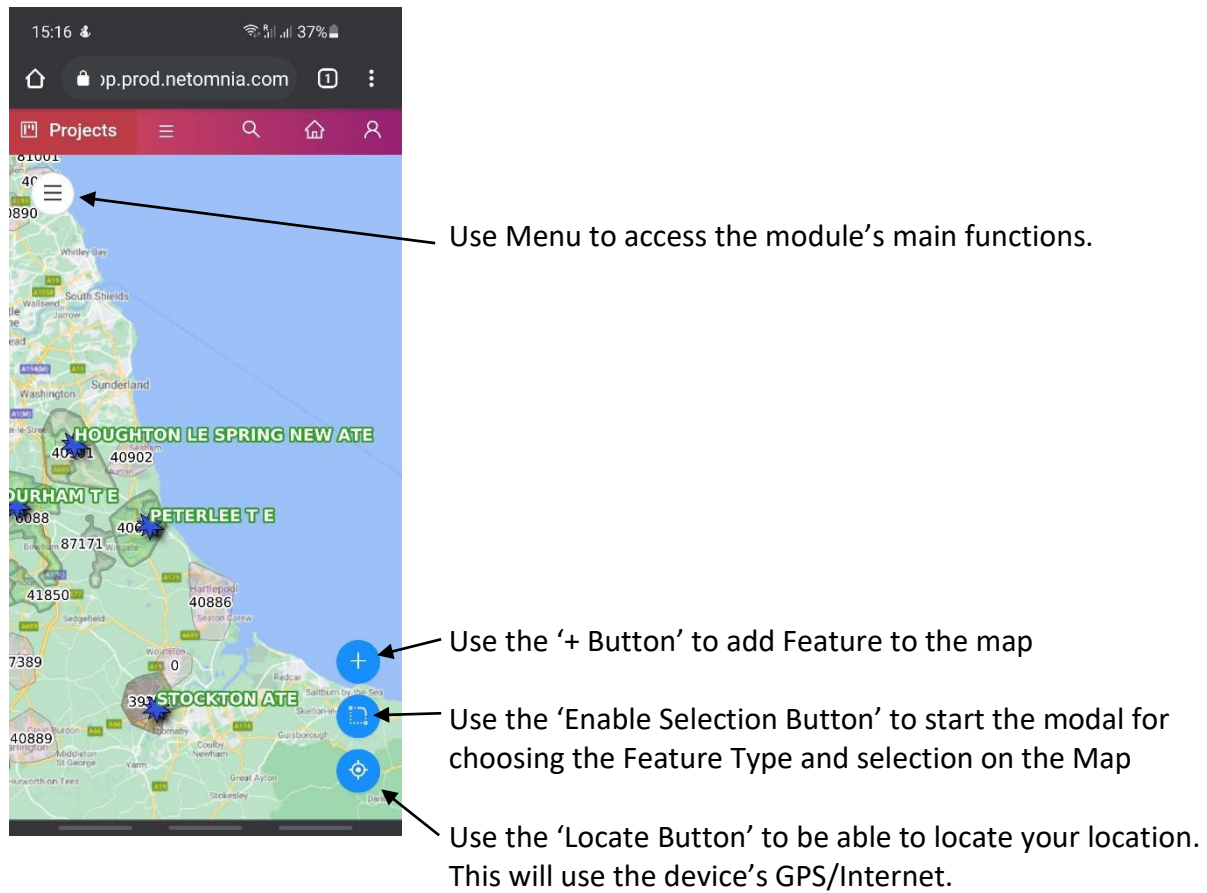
15:16 37%

ɔp.prod.netomnia.com 1

Projects

81001
40
0890

Whitley Bay
South Shields
Wallsend
Jarrow
Sunderland
Washington

HOUGHTON LE SPRING NEW ATE
40901 40902

DURHAM T E
6088
PETERLEE T E
406
87171
41850
Hartlepool
40886
Sedgefield
Seaton Carew
7389
0
Redcar
Saltburn-by-the-Sea
393 STOCKTON ATE
40889
Middleton St George
Yarm
Guisborough
Great Ayton
Stokesley
Hurworth-on-Tees

Use Menu to access the module's main functions.

Use the '+ Button' to add Feature to the map

Use the 'Enable Selection Button' to start the modal for choosing the Feature Type and selection on the Map

Use the 'Locate Button' to be able to locate your location. This will use the device's GPS/Internet.